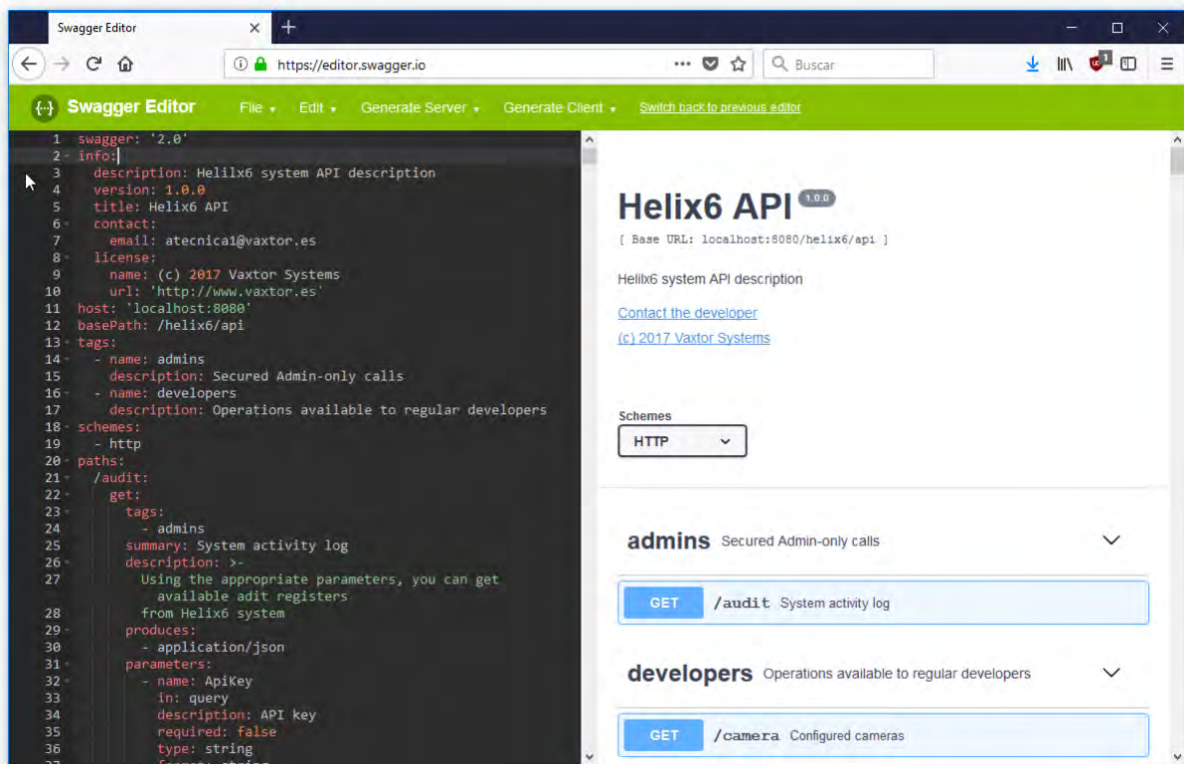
Swagger Editor × +

https://editor.swagger.io ··· Buscar

{...} Swagger Editor File ▾ Edit ▾ Generate Server ▾ Generate Client ▾ Switch back to previous editor

1 swagger: '2.0'
2 info:
3 description: Helilx6 system API description
4 version: 1.0.0
5 title: Helix6 API
6 contact:
7 email: atecnica1@vaxtor.es
8 license:
9 name: (c) 2017 Vaxtor Systems
10 url: 'http://www.vaxtor.es'
11 host: 'localhost:8080'
12 basePath: /helix6/api
13 tags:
14 - name: admins
15 description: Secured Admin-only calls
16 - name: developers
17 description: Operations available to regular developers
18 schemes:
19 - http
20 paths:
21 /audit:
22 get:
23 tags:
24 - admins
25 summary: System activity log
26 description: >-
27 Using the appropriate parameters, you can get available adit registers
28 from Helix6 system
29 produces:
30 - application/json
31 parameters:
32 - name: ApiKey
33 in: query
34 description: API key
35 required: false
36 type: string

Helix6 API 1.0.0

[ Base URL: localhost:8080/helix6/api ]

Helilx6 system API description

Contact the developer

(c) 2017 Vaxtor Systems

Schemes

HTTP

admins Secured Admin-only calls

GET /audit System activity log

developers Operations available to regular developers

GET /camera Configured cameras